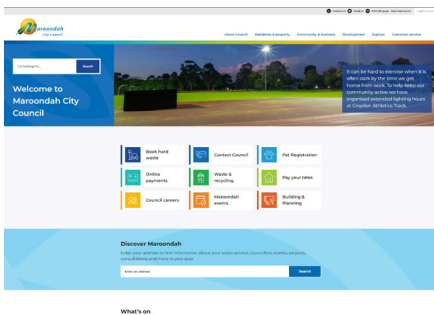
Maroondah City Council

About Council Residents & property Community & business Development Explore Customer service

I'm looking for... Search

Welcome to Maroondah City Council

It can be hard to exercise when it is often dark by the time we get home from work. To help keep our community active we have organised extended lighting hours at Croydon Athletics Track.

Book hard waste

Contact Council

Pet Registration

Online payments

Waste & recycling

Pay your rates

Council careers

Maroondah events

Building & Planning

Discover Maroondah

Enter your address to find information about your waste service, councillors, events, projects, consultations and more in your area.

Enter an address Search

What's on